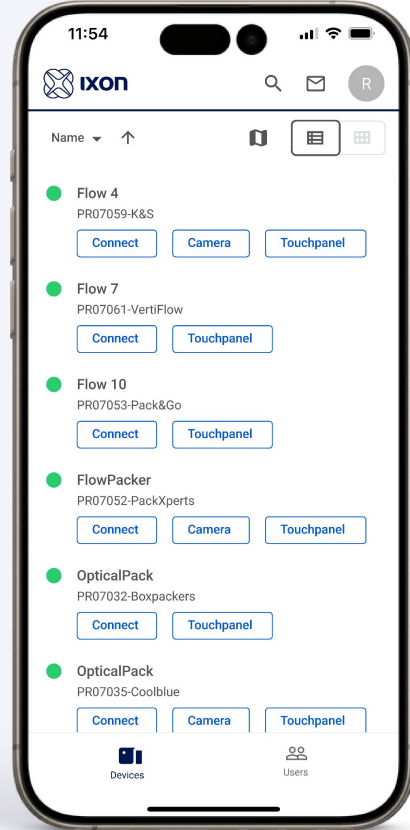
11:54

IXON

R

Name

Flow 4
PR07059-K&S
Connect Camera Touchpanel

Flow 7
PR07061-VertiFlow
Connect Touchpanel

Flow 10
PR07053-Pack&Go
Connect Touchpanel

FlowPacker
PR07052-PackXperts
Connect Camera Touchpanel

OpticalPack
PR07032-Boxpackers
Connect Touchpanel

OpticalPack
PR07035-Coolblue
Connect Camera Touchpanel

Devices
Users